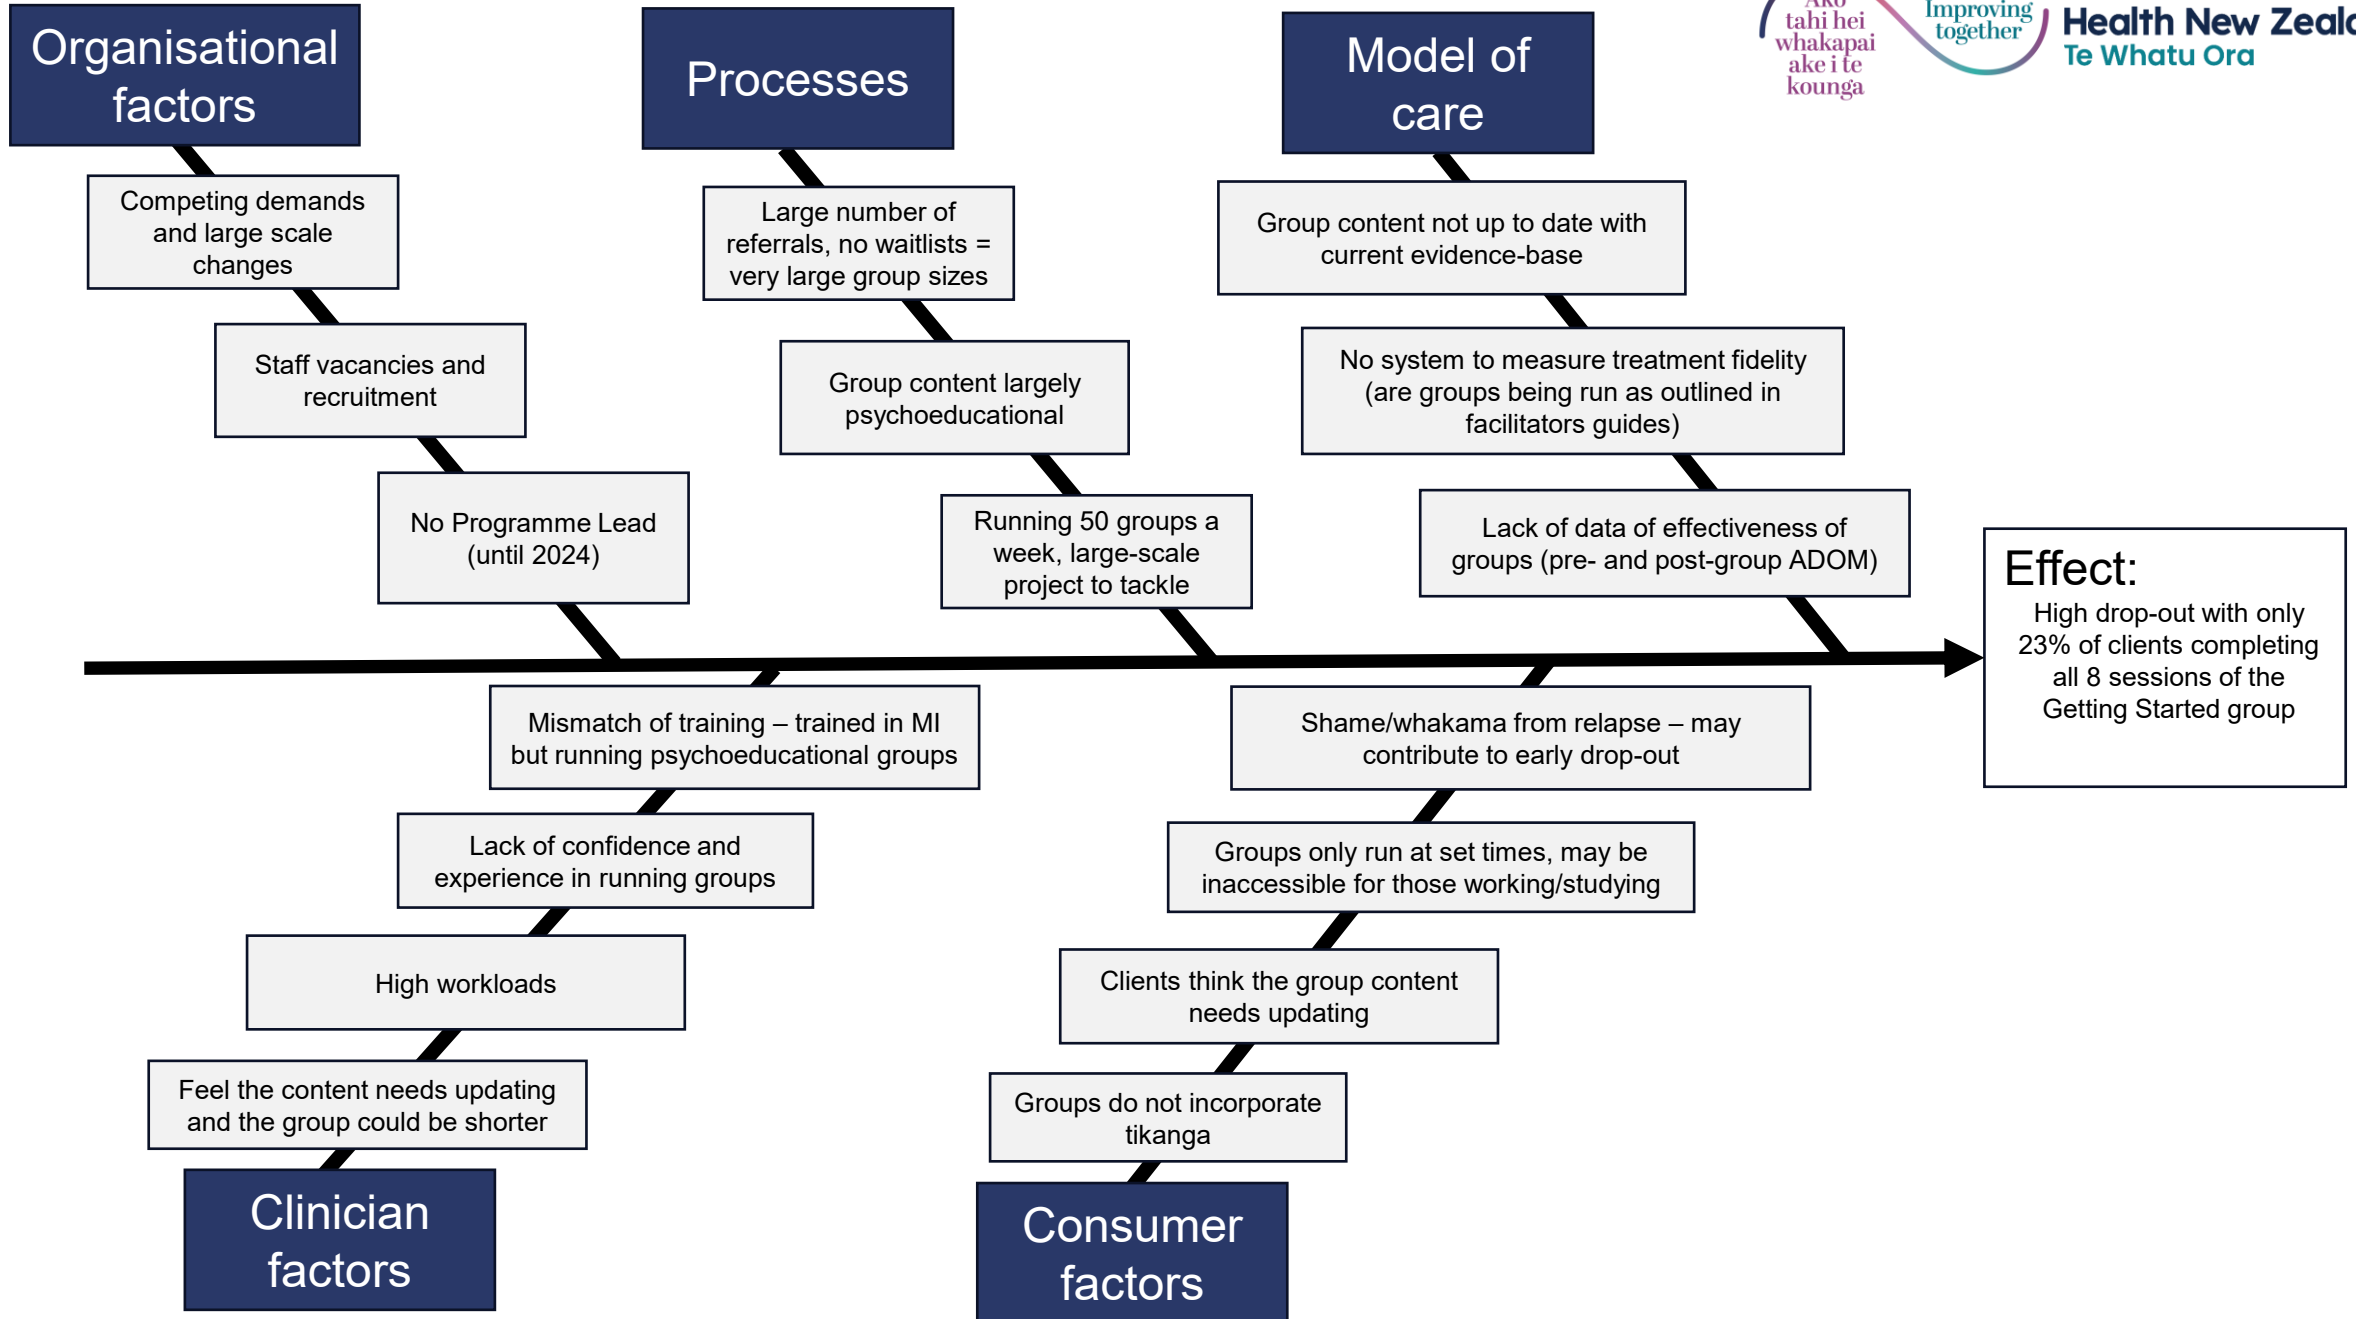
Organisational factors

Competing demands and large scale changes

Staff vacancies and recruitment

No Programme Lead (until 2024)

Processes

Large number of referrals, no waitlists = very large group sizes

Group content largely psychoeducational

Running 50 groups a week, large-scale project to tackle

Model of care

Group content not up to date with current evidence-base

No system to measure treatment fidelity (are groups being run as outlined in facilitators guides)

Lack of data of effectiveness of groups (pre- and post-group ADOM)

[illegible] tahi hei whakapai ake i te kounga

Improving together

Health New Zeal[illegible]
Te Whatu Ora

Effect:
High drop-out with only 23% of clients completing all 8 sessions of the Getting Started group

Mismatch of training – trained in MI but running psychoeducational groups

Lack of confidence and experience in running groups

High workloads

Feel the content needs updating and the group could be shorter

Clinician factors

Shame/whakama from relapse – may contribute to early drop-out

Groups only run at set times, may be inaccessible for those working/studying

Clients think the group content needs updating

Groups do not incorporate tikanga

Consumer factors